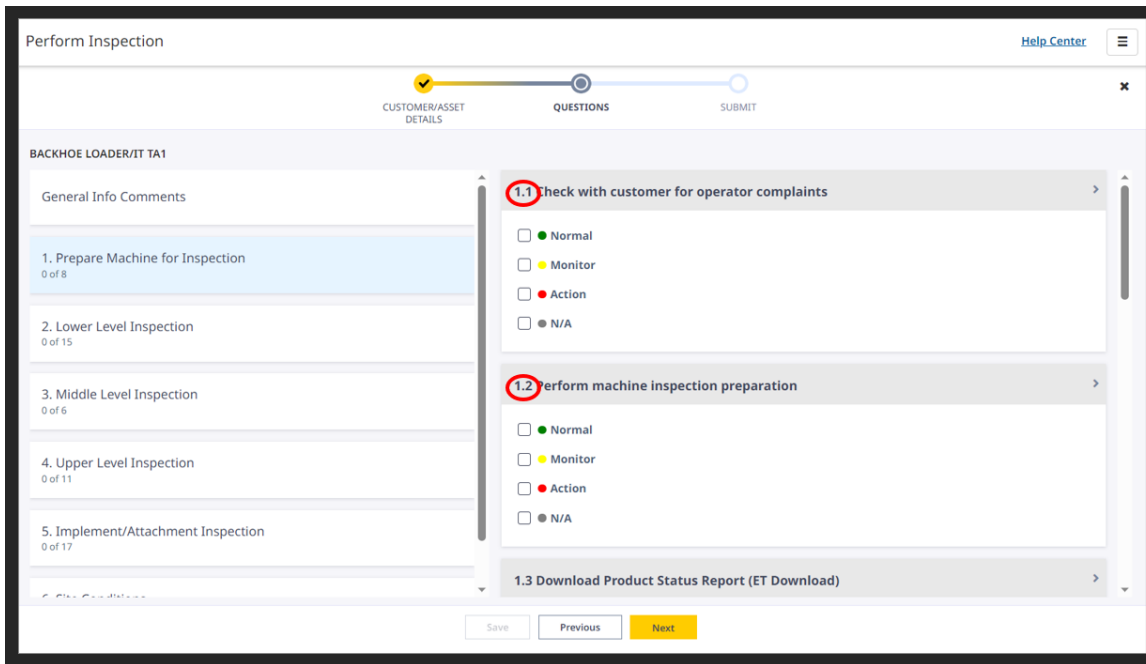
Perform Inspection

Help Center

CUSTOMER/ASSET DETAILS

QUESTIONS

SUBMIT

BACKHOE LOADER/IT TA1

General Info Comments

1. Prepare Machine for Inspection
0 of 8

2. Lower Level Inspection
0 of 15

3. Middle Level Inspection
0 of 6

4. Upper Level Inspection
0 of 11

5. Implement/Attachment Inspection
0 of 17

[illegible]

1.1 Check with customer for operator complaints

Normal

Monitor

Action

N/A

1.2 Perform machine inspection preparation

Normal

Monitor

Action

N/A

1.3 Download Product Status Report (ET Download)

Save

Previous

Next